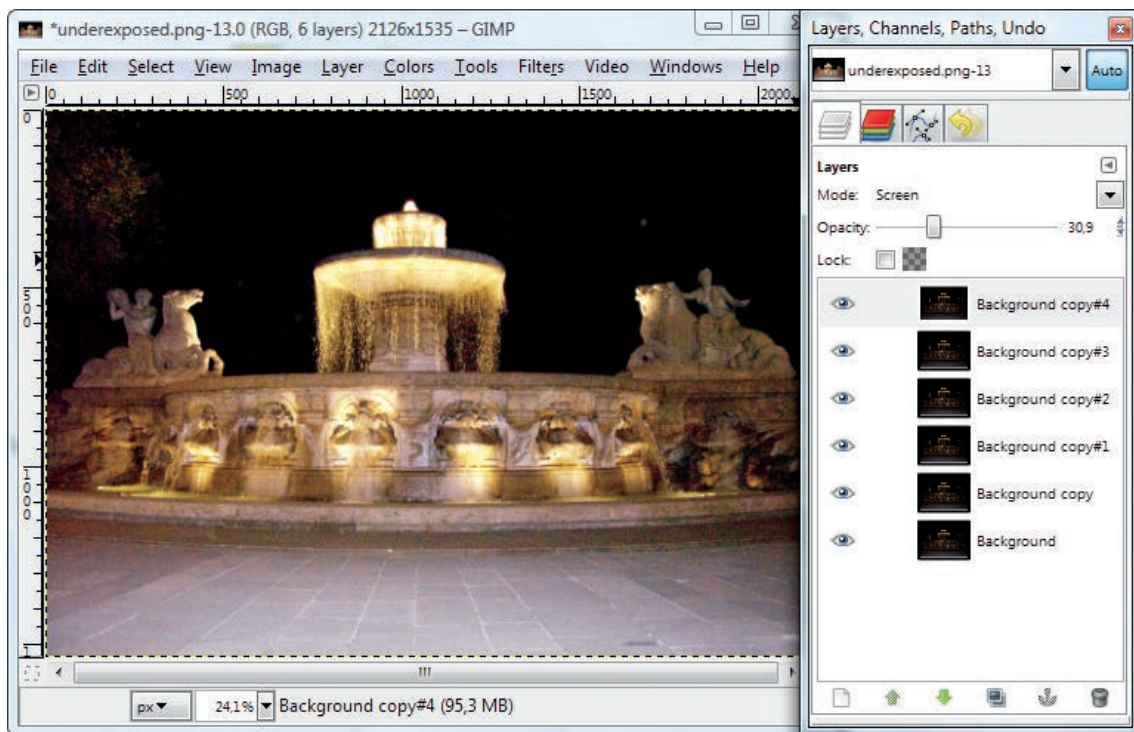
*underexposed.png-13.0 (RGB, 6 layers) 2126x1535 – GIMP

File Edit Select View Image Layer Colors Tools Filters Video Windows Help

0 500 1000 1500 2000

0
500
1000

px 24,1% Background copy#4 (95,3 MB)

Layers, Channels, Paths, Undo

underexposed.png-13 Auto

Layers

Mode: Screen

Opacity: 30,9

Lock:

Background copy#4

Background copy#3

Background copy#2

Background copy#1

Background copy

Background